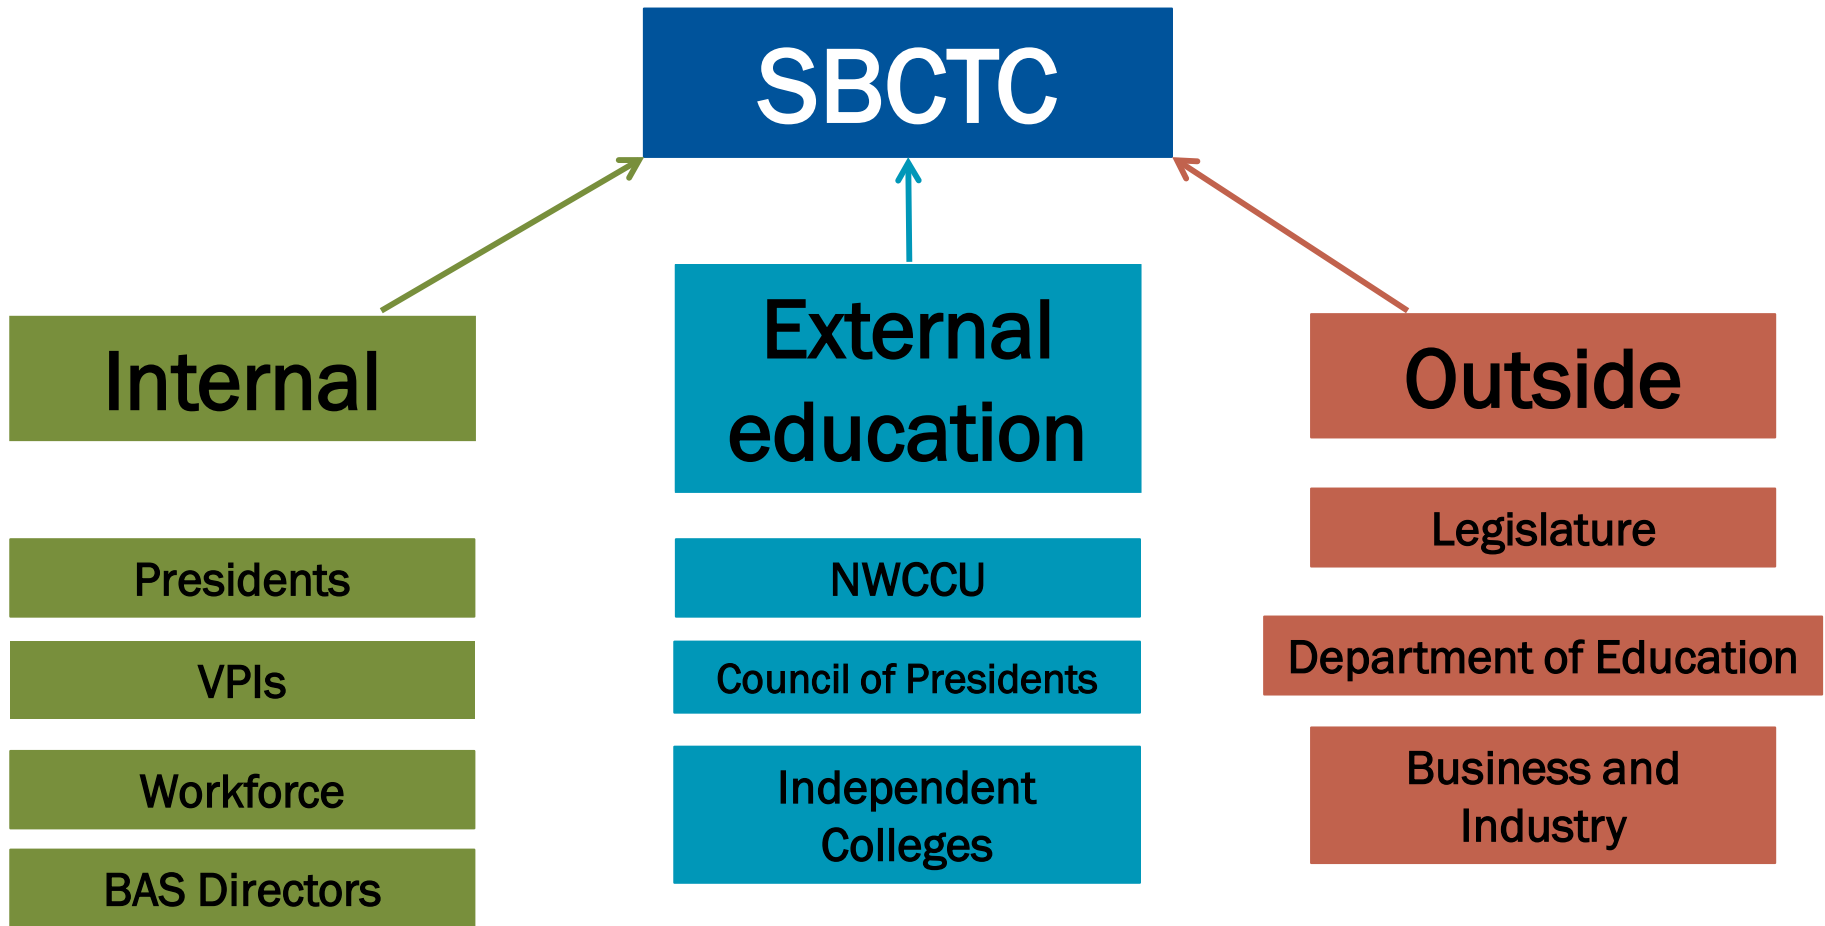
SBCTC

Internal

Presidents

VPIs

Workforce

BAS Directors

External education

NWCCU

Council of Presidents

Independent Colleges

Outside

Legislature

Department of Education

Business and Industry